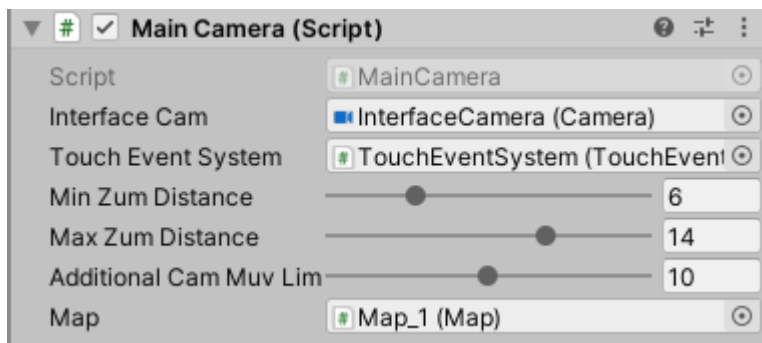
Main Camera (Script)

Script MainCamera

Interface Cam InterfaceCamera (Camera)

Touch Event System TouchEventSystem (TouchEvent

Min Zum Distance 6

Max Zum Distance 14

Additional Cam Muv Lim 10

Map Map_1 (Map)